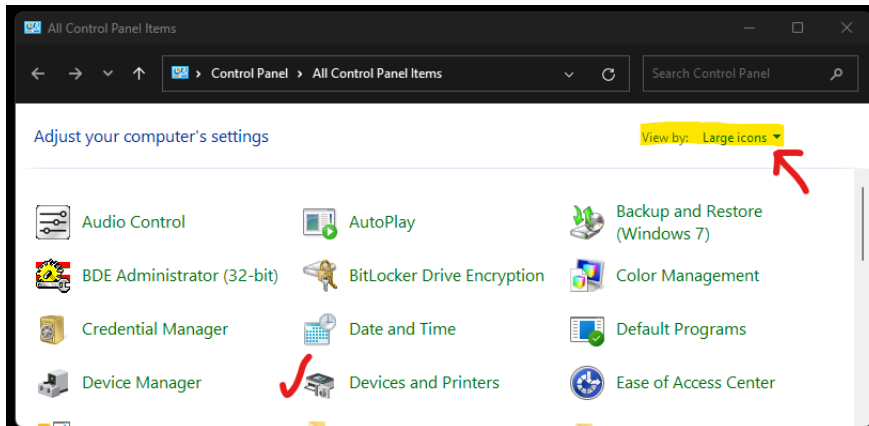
All Control Panel Items

Control Panel › All Control Panel Items

Search Control Panel

Adjust your computer's settings

View by: Large icons ▾

Audio Control

AutoPlay

Backup and Restore (Windows 7)

BDE Administrator (32-bit)

BitLocker Drive Encryption

Color Management

Credential Manager

Date and Time

Default Programs

Device Manager

Devices and Printers

Ease of Access Center